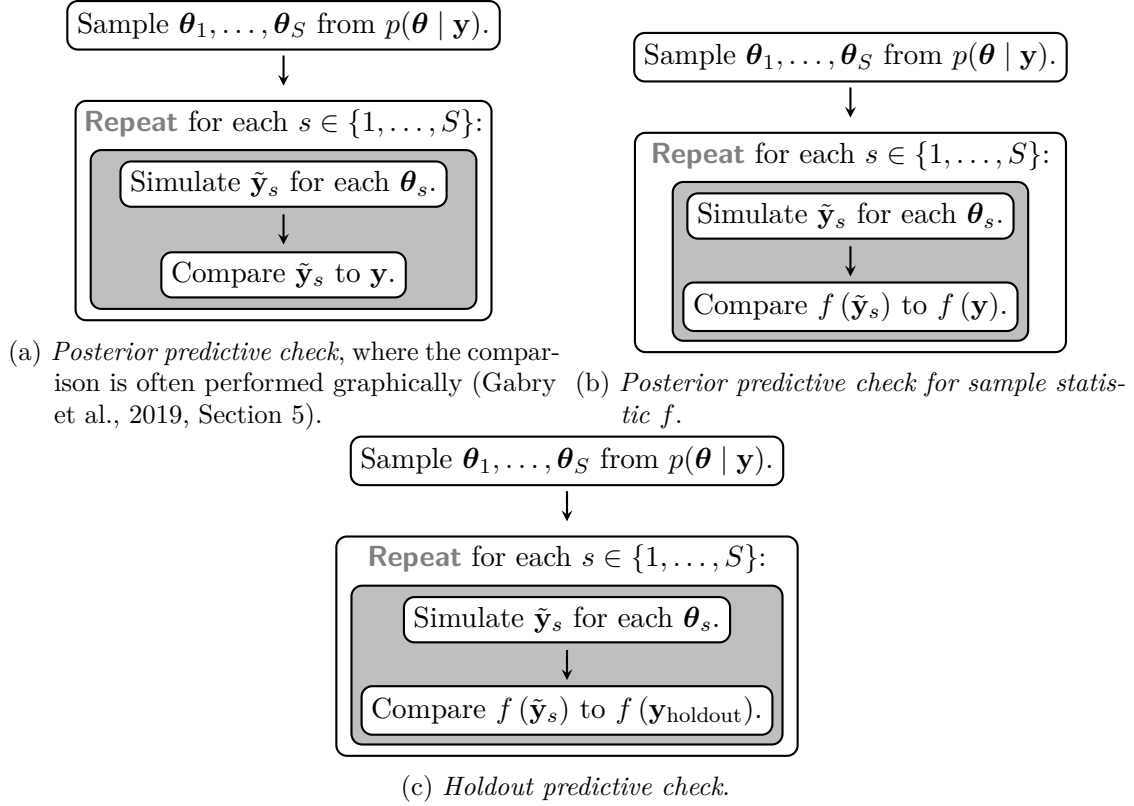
Sample $\boldsymbol{\theta}_1, \ldots, \boldsymbol{\theta}_S$ from $p(\boldsymbol{\theta} \mid \mathbf{y})$.

Repeat for each $s \in \{1, \ldots, S\}$:

Simulate $\tilde{\mathbf{y}}_s$ for each $\boldsymbol{\theta}_s$.

Compare $\tilde{\mathbf{y}}_s$ to $\mathbf{y}$.

(a) *Posterior predictive check*, where the comparison is often performed graphically (Gabry et al., 2019, Section 5).

Sample $\boldsymbol{\theta}_1, \ldots, \boldsymbol{\theta}_S$ from $p(\boldsymbol{\theta} \mid \mathbf{y})$.

Repeat for each $s \in \{1, \ldots, S\}$:

Simulate $\tilde{\mathbf{y}}_s$ for each $\boldsymbol{\theta}_s$.

Compare $f(\tilde{\mathbf{y}}_s)$ to $f(\mathbf{y})$.

(b) *Posterior predictive check for sample statistic f.*

Sample $\boldsymbol{\theta}_1, \ldots, \boldsymbol{\theta}_S$ from $p(\boldsymbol{\theta} \mid \mathbf{y})$.

Repeat for each $s \in \{1, \ldots, S\}$:

Simulate $\tilde{\mathbf{y}}_s$ for each $\boldsymbol{\theta}_s$.

Compare $f(\tilde{\mathbf{y}}_s)$ to $f(\mathbf{y}_{\text{holdout}})$.

(c) *Holdout predictive check.*